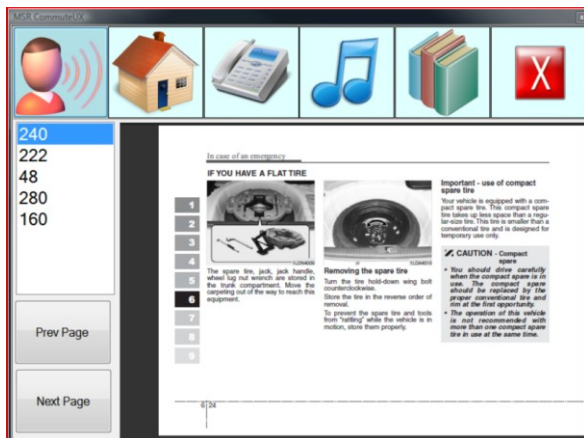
MSR CommuteUX

X

240
222
48
280
160

Prev Page

Next Page

In case of an emergency

IF YOU HAVE A FLAT TIRE

1
2
3
4
5
6
7
8
9

The spare tire, jack, jack handle, wheel lug nut wrench are stored in the trunk compartment. Move the carpeting out of the way to reach this equipment.

Removing the spare tire

Turn the tire hold-down wing bolt counterclockwise.

Store the tire in the reverse order of removal.

To prevent the spare tire and tools from "rattling" while the vehicle is in motion, store them properly.

Important - use of compact spare tire

Your vehicle is equipped with a compact spare tire. This compact spare tire takes up less space than a regular-size tire. This tire is smaller than a conventional tire and is designed for temporary use only.

CAUTION - Compact spare

• You should drive carefully when the compact spare is in use. The compact spare should be replaced by the proper conventional tire and rim at the first opportunity.

• The operation of this vehicle is not recommended with more than one compact spare tire in use at the same time.

6 24